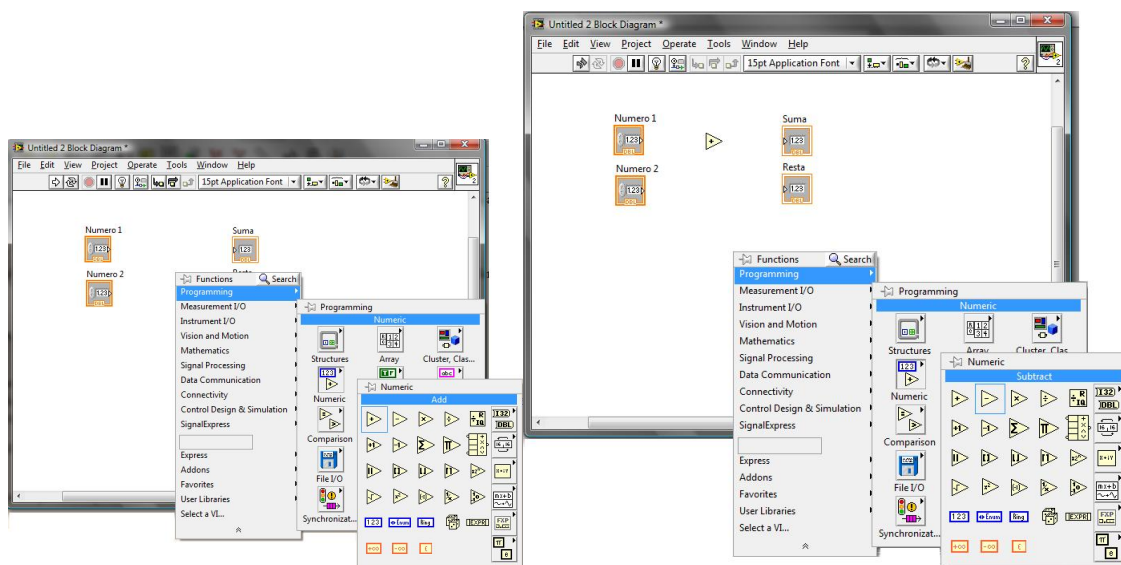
Untitled 2 Block Diagram *

File Edit View Project Operate Tools Window Help

15pt Application Font

Numero 1

123

Numero 2

123

Suma

123

Resta

Functions Search

Programming

Measurement I/O

Instrument I/O

Vision and Motion

Mathematics

Signal Processing

Data Communication

Connectivity

Control Design & Simulation

SignalExpress

Express

Addons

Favorites

User Libraries

Select a VI...

Programming

Numeric

Structures

Array

Cluster, Clas...

Numeric

Comparison

File I/O

Synchronizat...

Numeric

Add

I32

DBL

123

EXPR

FXP

Untitled 2 Block Diagram *

File Edit View Project Operate Tools Window Help

15pt Application Font

Numero 1

123

Numero 2

123

Suma

123

Resta

123

Functions Search

Programming

Measurement I/O

Instrument I/O

Vision and Motion

Mathematics

Signal Processing

Data Communication

Connectivity

Control Design & Simulation

SignalExpress

Express

Addons

Favorites

User Libraries

Select a VI...

Programming

Numeric

Structures

Array

Cluster, Clas...

Numeric

Comparison

File I/O

Synchronizat...

Numeric

Subtract

I32

DBL

123

EXPR

FXP